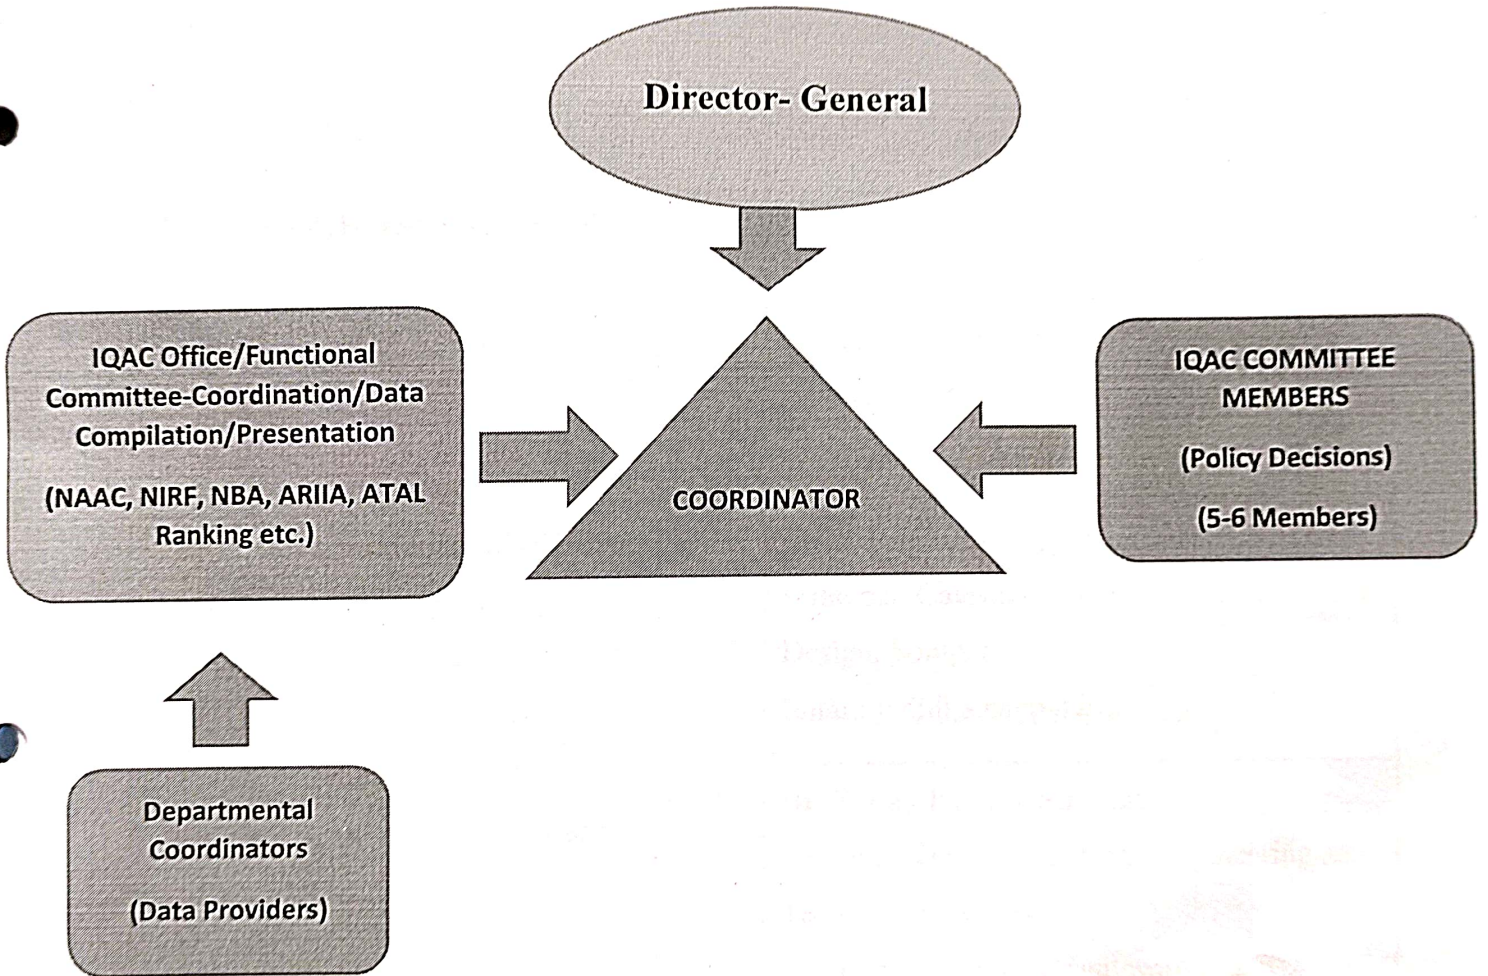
Director- General

IQAC Office/Functional Committee-Coordination/Data Compilation/Presentation

(NAAC, NIRF, NBA, ARIIA, ATAL Ranking etc.)

COORDINATOR

IQAC COMMITTEE MEMBERS

(Policy Decisions)

(5-6 Members)

Departmental Coordinators

(Data Providers)